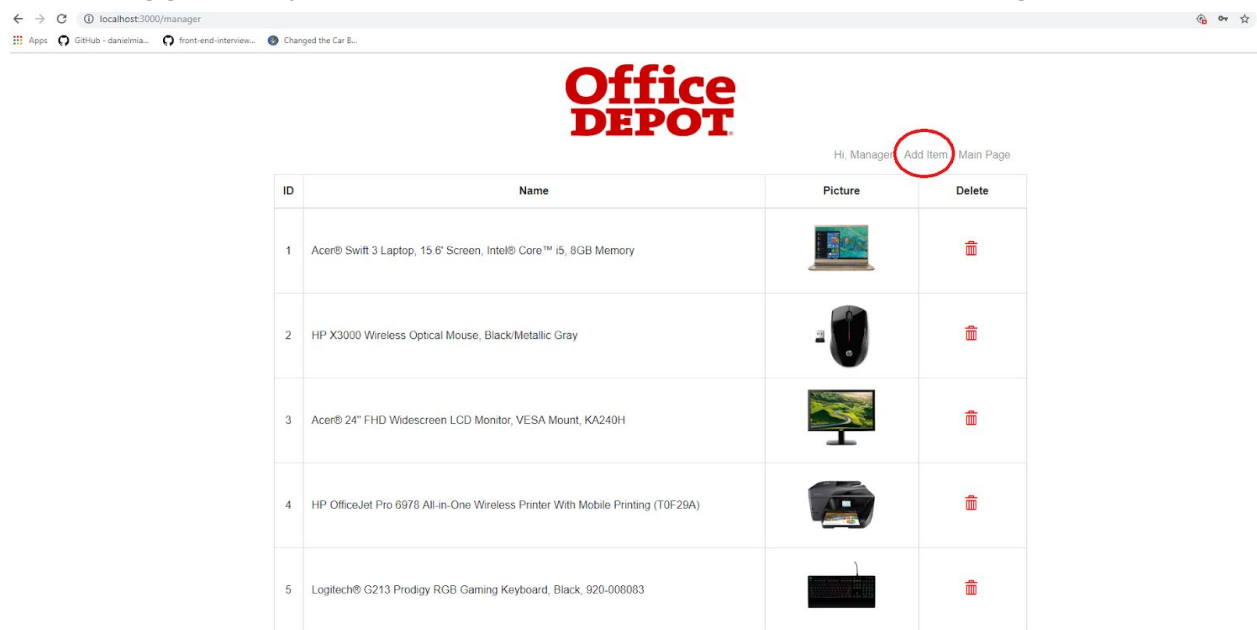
localhost:3000/manager

Apps GitHub - danielmia... front-end-interview... Changed the Car B...

Office DEPOT

Hi, Manager Add Item Main Page

| ID | Name | Picture | Delete |
|---|---|---|---|
| 1 | Acer® Swift 3 Laptop, 15.6' Screen, Intel® Core™ i5, 8GB Memory | | |
| 2 | HP X3000 Wireless Optical Mouse, Black/Metallic Gray | | |
| 3 | Acer® 24" FHD Widescreen LCD Monitor, VESA Mount, KA240H | | |
| 4 | HP OfficeJet Pro 6978 All-in-One Wireless Printer With Mobile Printing (T0F29A) | | |
| 5 | Logitech® G213 Prodigy RGB Gaming Keyboard, Black, 920-008083 | | |